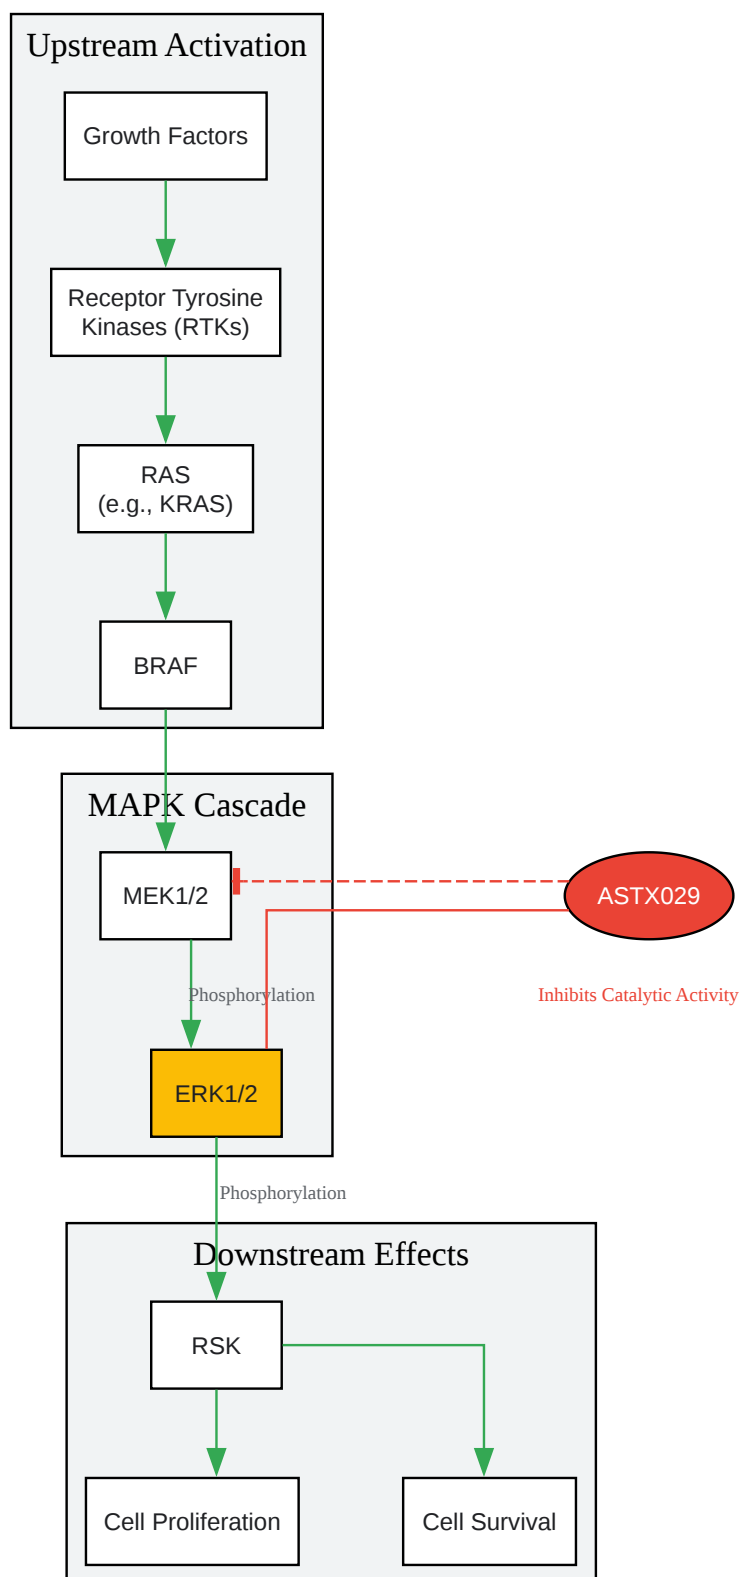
Upstream Activation

Growth Factors

Receptor Tyrosine Kinases (RTKs)

RAS
(e.g., KRAS)

BRAF

MAPK Cascade

MEK1/2

ASTX029

Phosphorylation

Inhibits Catalytic Activity

ERK1/2

Phosphorylation

Downstream Effects

RSK

Cell Proliferation

Cell Survival